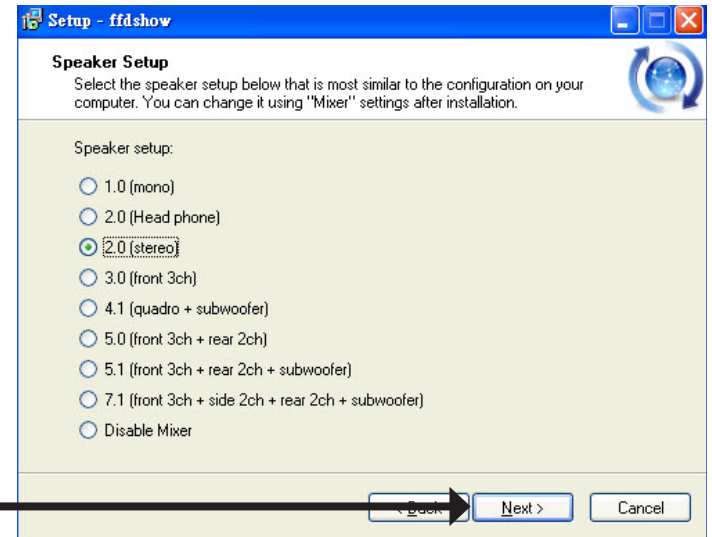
Setup - ffdshow

Speaker Setup

Select the speaker setup below that is most similar to the configuration on your computer. You can change it using "Mixer" settings after installation.

Speaker setup:

1.0 (mono)

2.0 (Head phone)

2.0 (stereo)

3.0 (front 3ch)

4.1 (quadro + subwoofer)

5.0 (front 3ch + rear 2ch)

5.1 (front 3ch + rear 2ch + subwoofer)

7.1 (front 3ch + side 2ch + rear 2ch + subwoofer)

Disable Mixer

< Back

Next >

Cancel